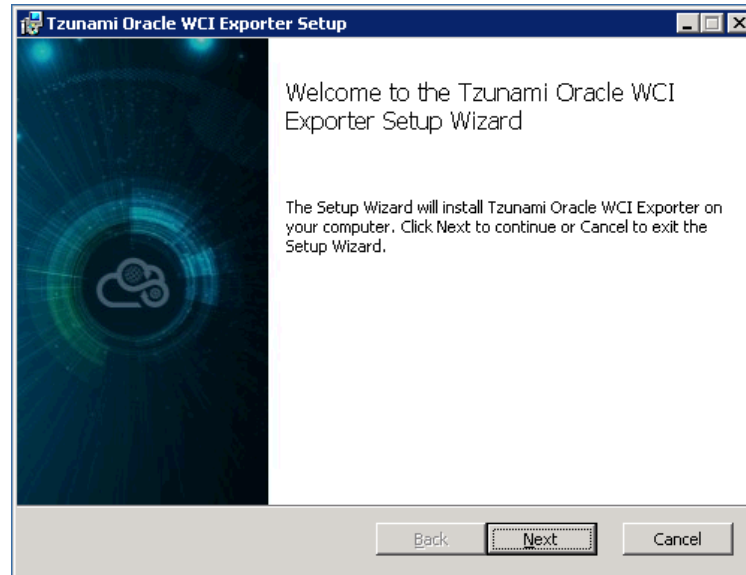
Tzunami Oracle WCI Exporter Setup

Welcome to the Tzunami Oracle WCI Exporter Setup Wizard

The Setup Wizard will install Tzunami Oracle WCI Exporter on your computer. Click Next to continue or Cancel to exit the Setup Wizard.

Back Next Cancel